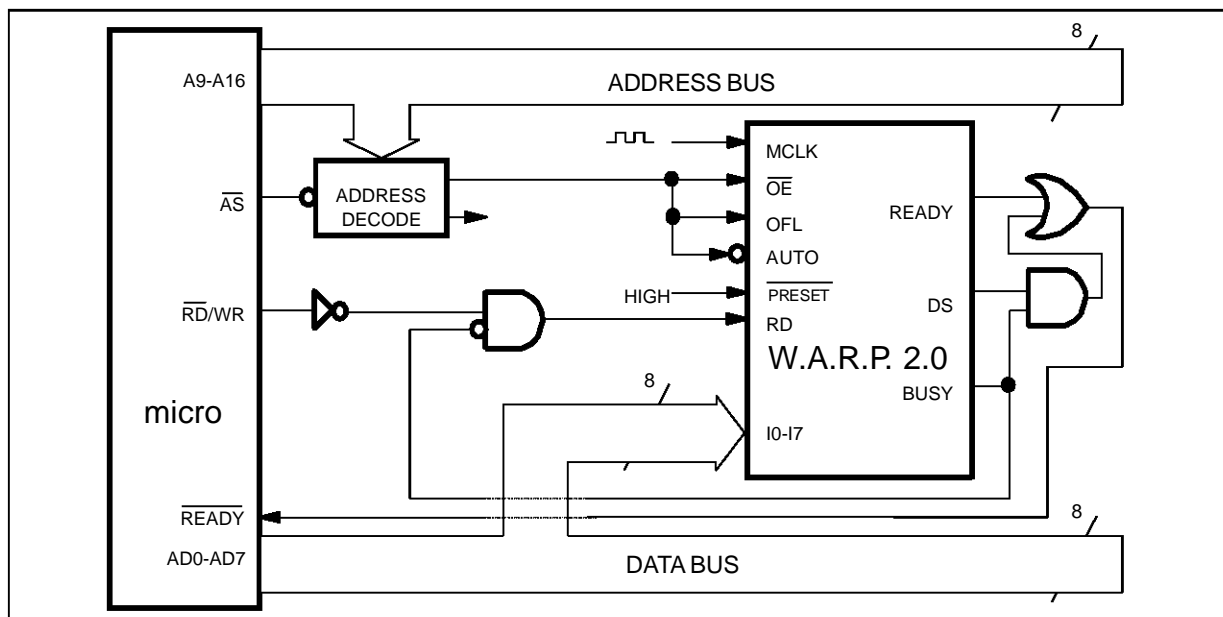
8
A9-A16
ADDRESS BUS
MCLK
$\overline{OE}$
OFL
AUTO
$\overline{PRESET}$
RD
READY
DS
BUSY
$\overline{AS}$
ADDRESS DECODE
$\overline{RD}$/WR
HIGH
W.A.R.P. 2.0
8
I0-I7
micro
$\overline{READY}$
AD0-AD7
8
DATA BUS